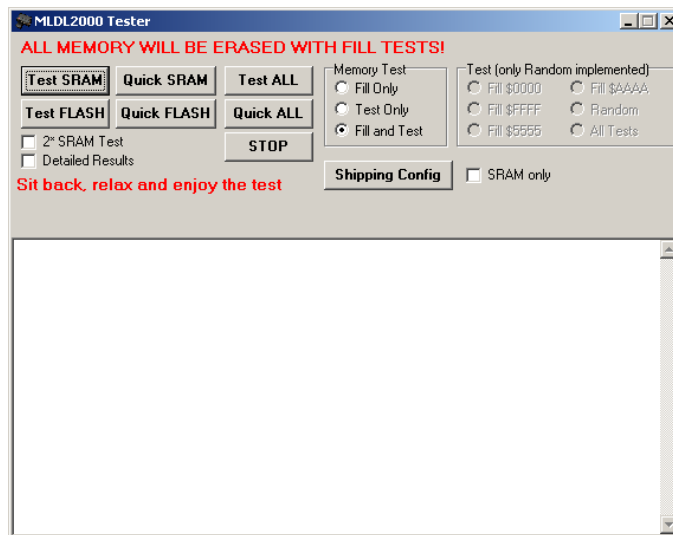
MLDL2000 Tester

ALL MEMORY WILL BE ERASED WITH FILL TESTS!

Test SRAM
Quick SRAM
Test ALL
Test FLASH
Quick FLASH
Quick ALL
2* SRAM Test
Detailed Results
STOP

Sit back, relax and enjoy the test

Memory Test
Fill Only
Test Only
Fill and Test

Test (only Random implemented)
Fill $0000
Fill $AAAA
Fill $FFFF
Random
Fill $5555
All Tests

Shipping Config
SRAM only